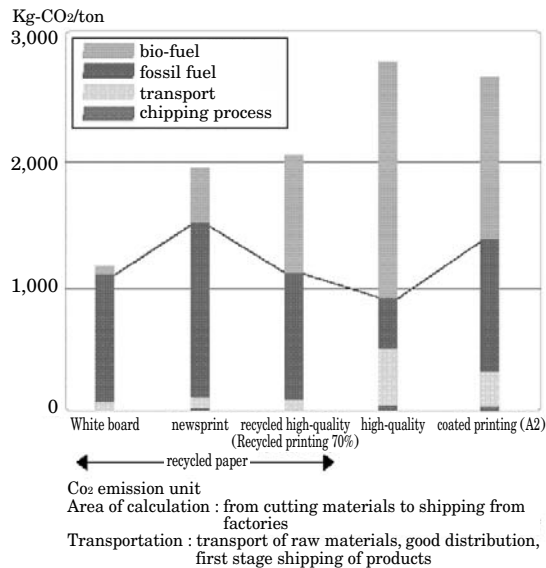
Kg-$CO_2$/ton
3,000
2,000
1,000
0

bio-fuel
fossil fuel
transport
chipping process

White board
newsprint
recycled high-quality (Recycled printing 70%)
high-quality
coated printing (A2)

recycled paper

$Co_2$ emission unit
Area of calculation : from cutting materials to shipping from factories
Transportation : transport of raw materials, good distribution, first stage shipping of products